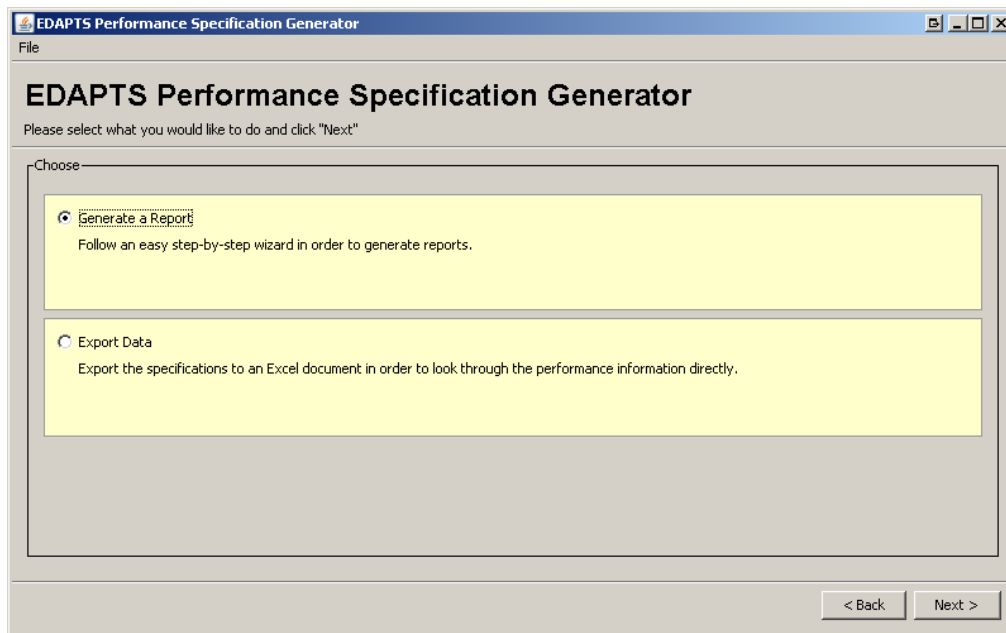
EDAPTS Performance Specification Generator

File

EDAPTS Performance Specification Generator

Please select what you would like to do and click "Next"

Choose

Generate a Report

Follow an easy step-by-step wizard in order to generate reports.

Export Data

Export the specifications to an Excel document in order to look through the performance information directly.

< Back

Next >